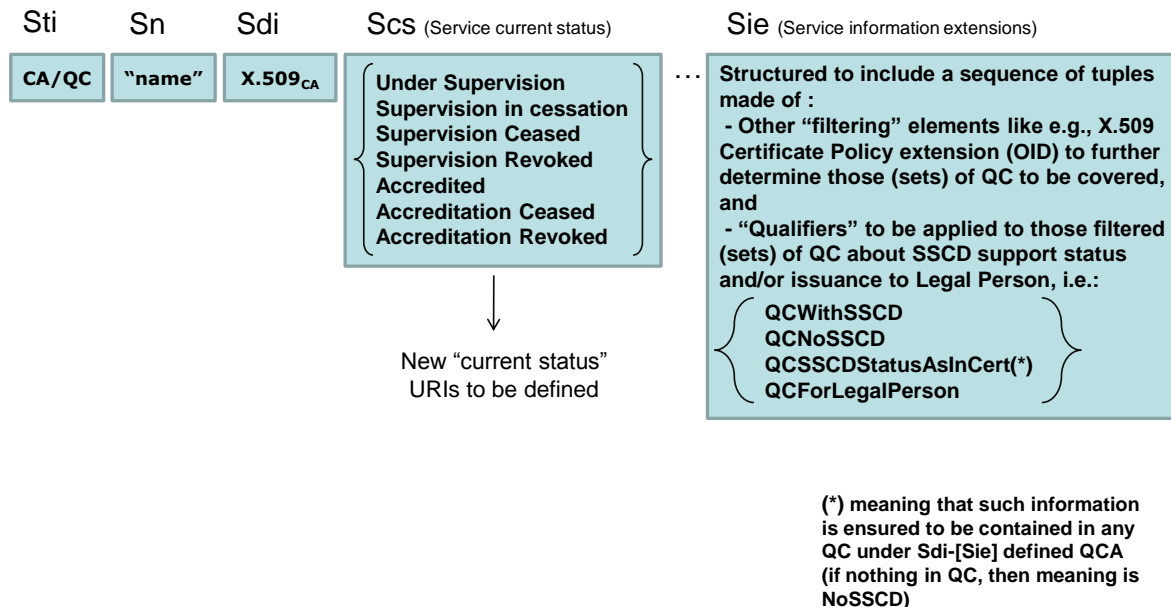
Sti

Sn

Sdi

Scs (Service current status)

Sie (Service information extensions)

CA/QC

"name"

$X.509_{CA}$

Under Supervision
Supervision in cessation
Supervision Ceased
Supervision Revoked
Accredited
Accreditation Ceased
Accreditation Revoked

…

Structured to include a sequence of tuples made of :
- Other "filtering" elements like e.g., X.509 Certificate Policy extension (OID) to further determine those (sets) of QC to be covered, and
- "Qualifiers" to be applied to those filtered (sets) of QC about SSCD support status and/or issuance to Legal Person, i.e.:

QCWithSSCD
QCNoSSCD
QCSSCDStatusAsInCert(*)
QCForLegalPerson

New "current status" URIs to be defined

(*) meaning that such information is ensured to be contained in any QC under Sdi-[Sie] defined QCA (if nothing in QC, then meaning is NoSSCD)